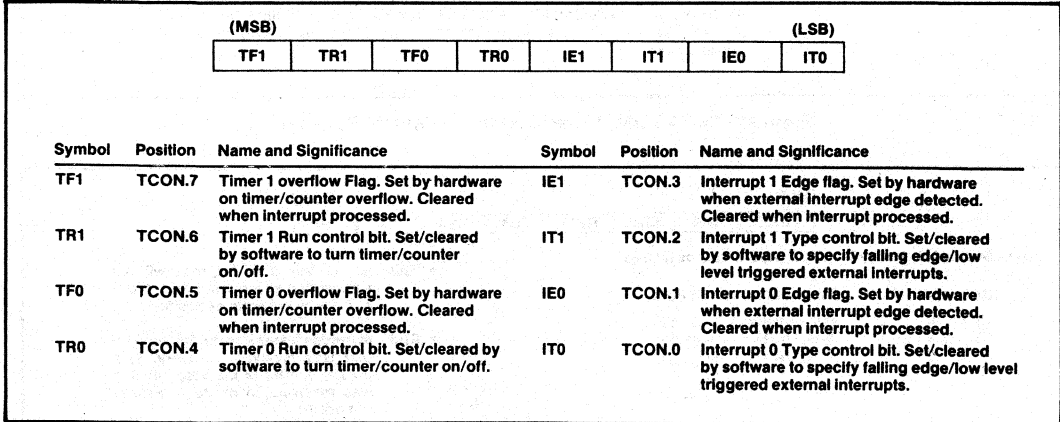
(MSB) (LSB)

| TF1 | TR1 | TF0 | TR0 | IE1 | IT1 | IE0 | IT0 |
|---|---|---|---|---|---|---|---|

| Symbol | Position | Name and Significance |
|---|---|---|
| TF1 | TCON.7 | Timer 1 overflow Flag. Set by hardware on timer/counter overflow. Cleared when interrupt processed. |
| TR1 | TCON.6 | Timer 1 Run control bit. Set/cleared by software to turn timer/counter on/off. |
| TF0 | TCON.5 | Timer 0 overflow Flag. Set by hardware on timer/counter overflow. Cleared when interrupt processed. |
| TR0 | TCON.4 | Timer 0 Run control bit. Set/cleared by software to turn timer/counter on/off. |

| Symbol | Position | Name and Significance |
|---|---|---|
| IE1 | TCON.3 | Interrupt 1 Edge flag. Set by hardware when external interrupt edge detected. Cleared when interrupt processed. |
| IT1 | TCON.2 | Interrupt 1 Type control bit. Set/cleared by software to specify falling edge/low level triggered external interrupts. |
| IE0 | TCON.1 | Interrupt 0 Edge flag. Set by hardware when external interrupt edge detected. Cleared when interrupt processed. |
| IT0 | TCON.0 | Interrupt 0 Type control bit. Set/cleared by software to specify falling edge/low level triggered external interrupts. |